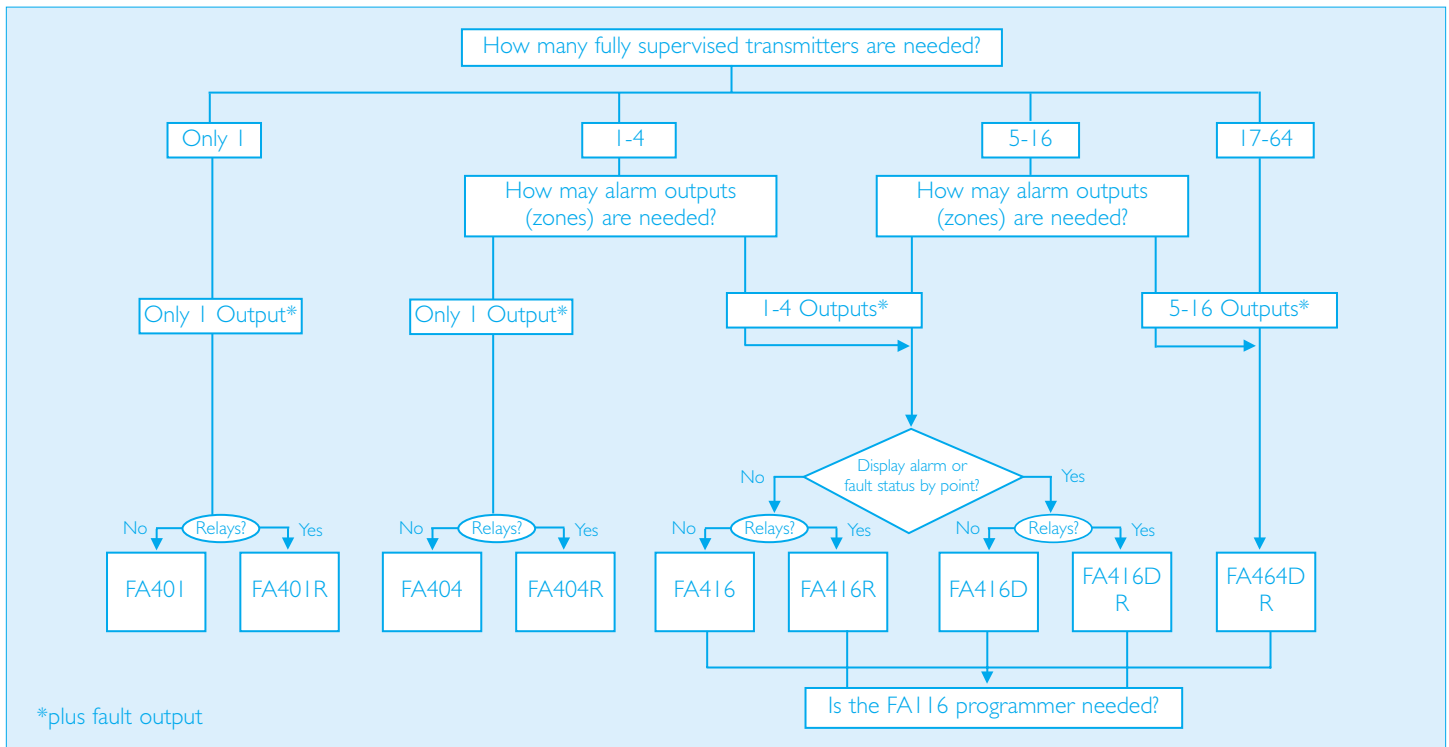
How many fully supervised transmitters are needed?

Only 1

1-4

5-16

17-64

How may alarm outputs (zones) are needed?

How may alarm outputs (zones) are needed?

Only 1 Output*

Only 1 Output*

1-4 Outputs*

5-16 Outputs*

No
Display alarm or fault status by point?
Yes

No
Relays?
Yes

No
Relays?
Yes

No
Relays?
Yes

No
Relays?
Yes

FA401

FA401R

FA404

FA404R

FA416

FA416R

FA416D

FA416D R

FA464D R

*plus fault output

Is the FA116 programmer needed?